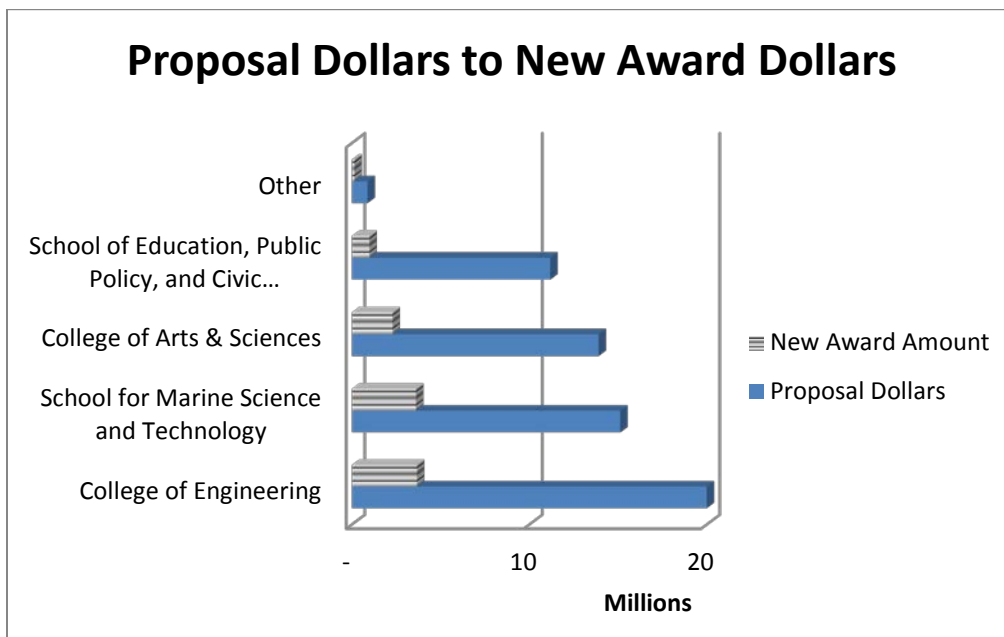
Proposal Dollars to New Award Dollars

Other

School of Education, Public Policy, and Civic…

College of Arts & Sciences

School for Marine Science and Technology

College of Engineering

New Award Amount

Proposal Dollars

-

10

20

Millions